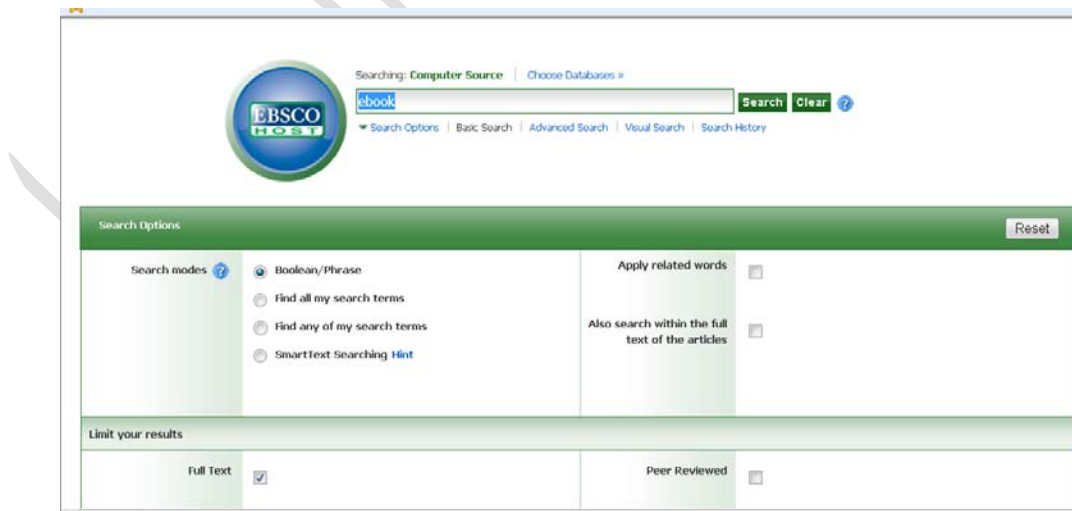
EBSCO HOST

Searching: Computer Source | Choose Databases »

ebook

Search Clear

Search Options | Basic Search | Advanced Search | Visual Search | Search History

Search Options

Reset

Search modes

Boolean/Phrase

Find all my search terms

Find any of my search terms

SmartText Searching Hint

Apply related words

Also search within the full text of the articles

Limit your results

Full Text

Peer Reviewed